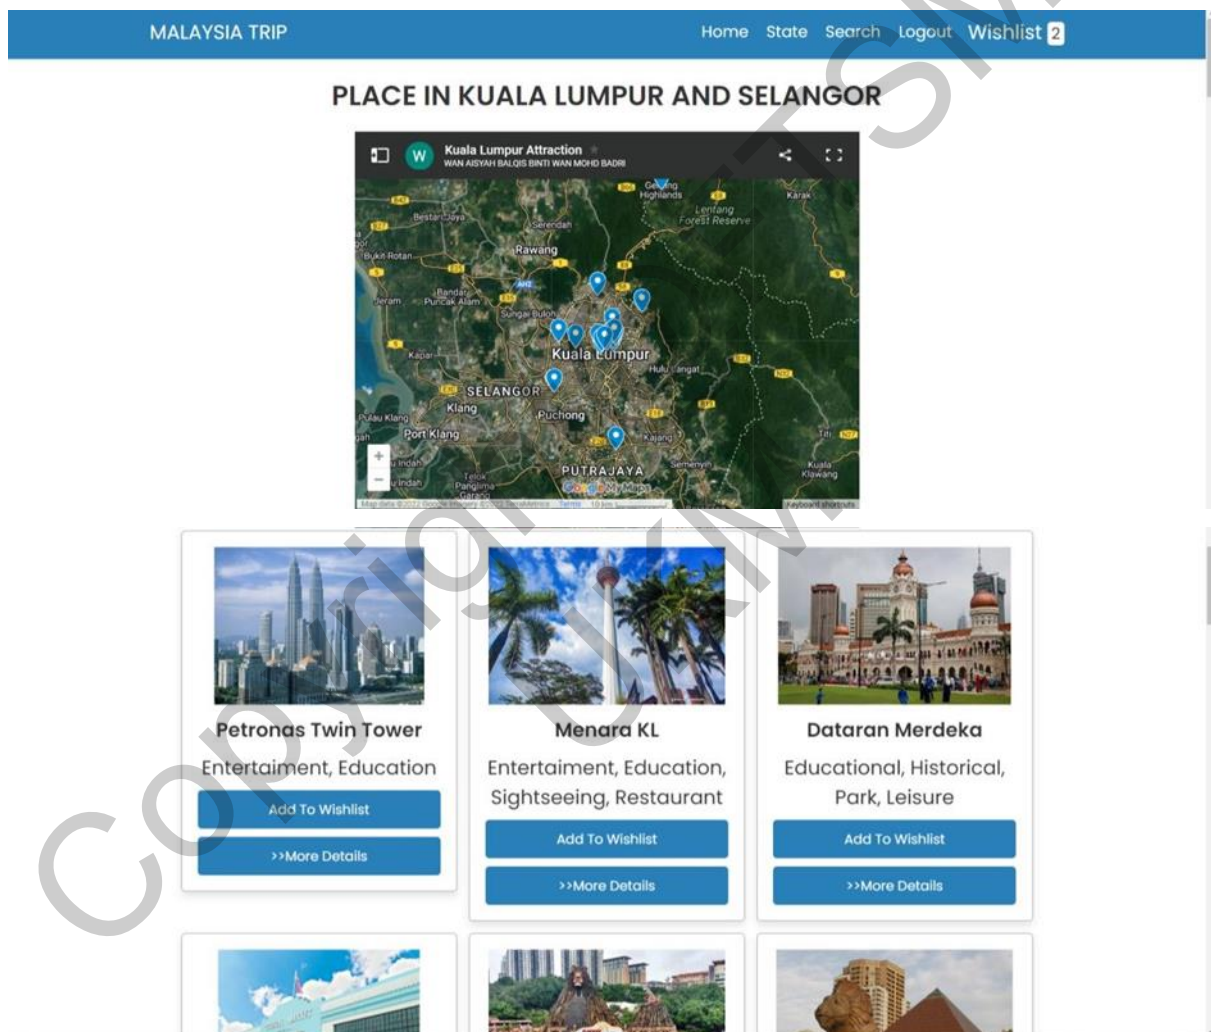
MALAYSIA TRIP

Home State Search Logout Wishlist 2

PLACE IN KUALA LUMPUR AND SELANGOR

Kuala Lumpur Attraction
WAN AISYAH BALQIS BINTI WAN MOHD BADRI

Genting Highlands
Karak
Bestari Jaya
Serendah
Lentang Forest Reserve
Bukit Rotan
Rawang
Bandar Puncak Alam
Jeram
Sungai Buloh
Kapar
Kuala Lumpur
Hulu Langat
SELANGOR
Klang
Puchong
Pulau Klang
Port Klang
Kajang
Semenyih
Teluk Panglima Garang
PUTRAJAYA
Kuala Klawang
Google My Maps

Petronas Twin Tower
Entertaiment, Education
Add To Wishlist
>>More Details

Menara KL
Entertaiment, Education, Sightseeing, Restaurant
Add To Wishlist
>>More Details

Dataran Merdeka
Educational, Historical, Park, Leisure
Add To Wishlist
>>More Details

Copyright UTeM